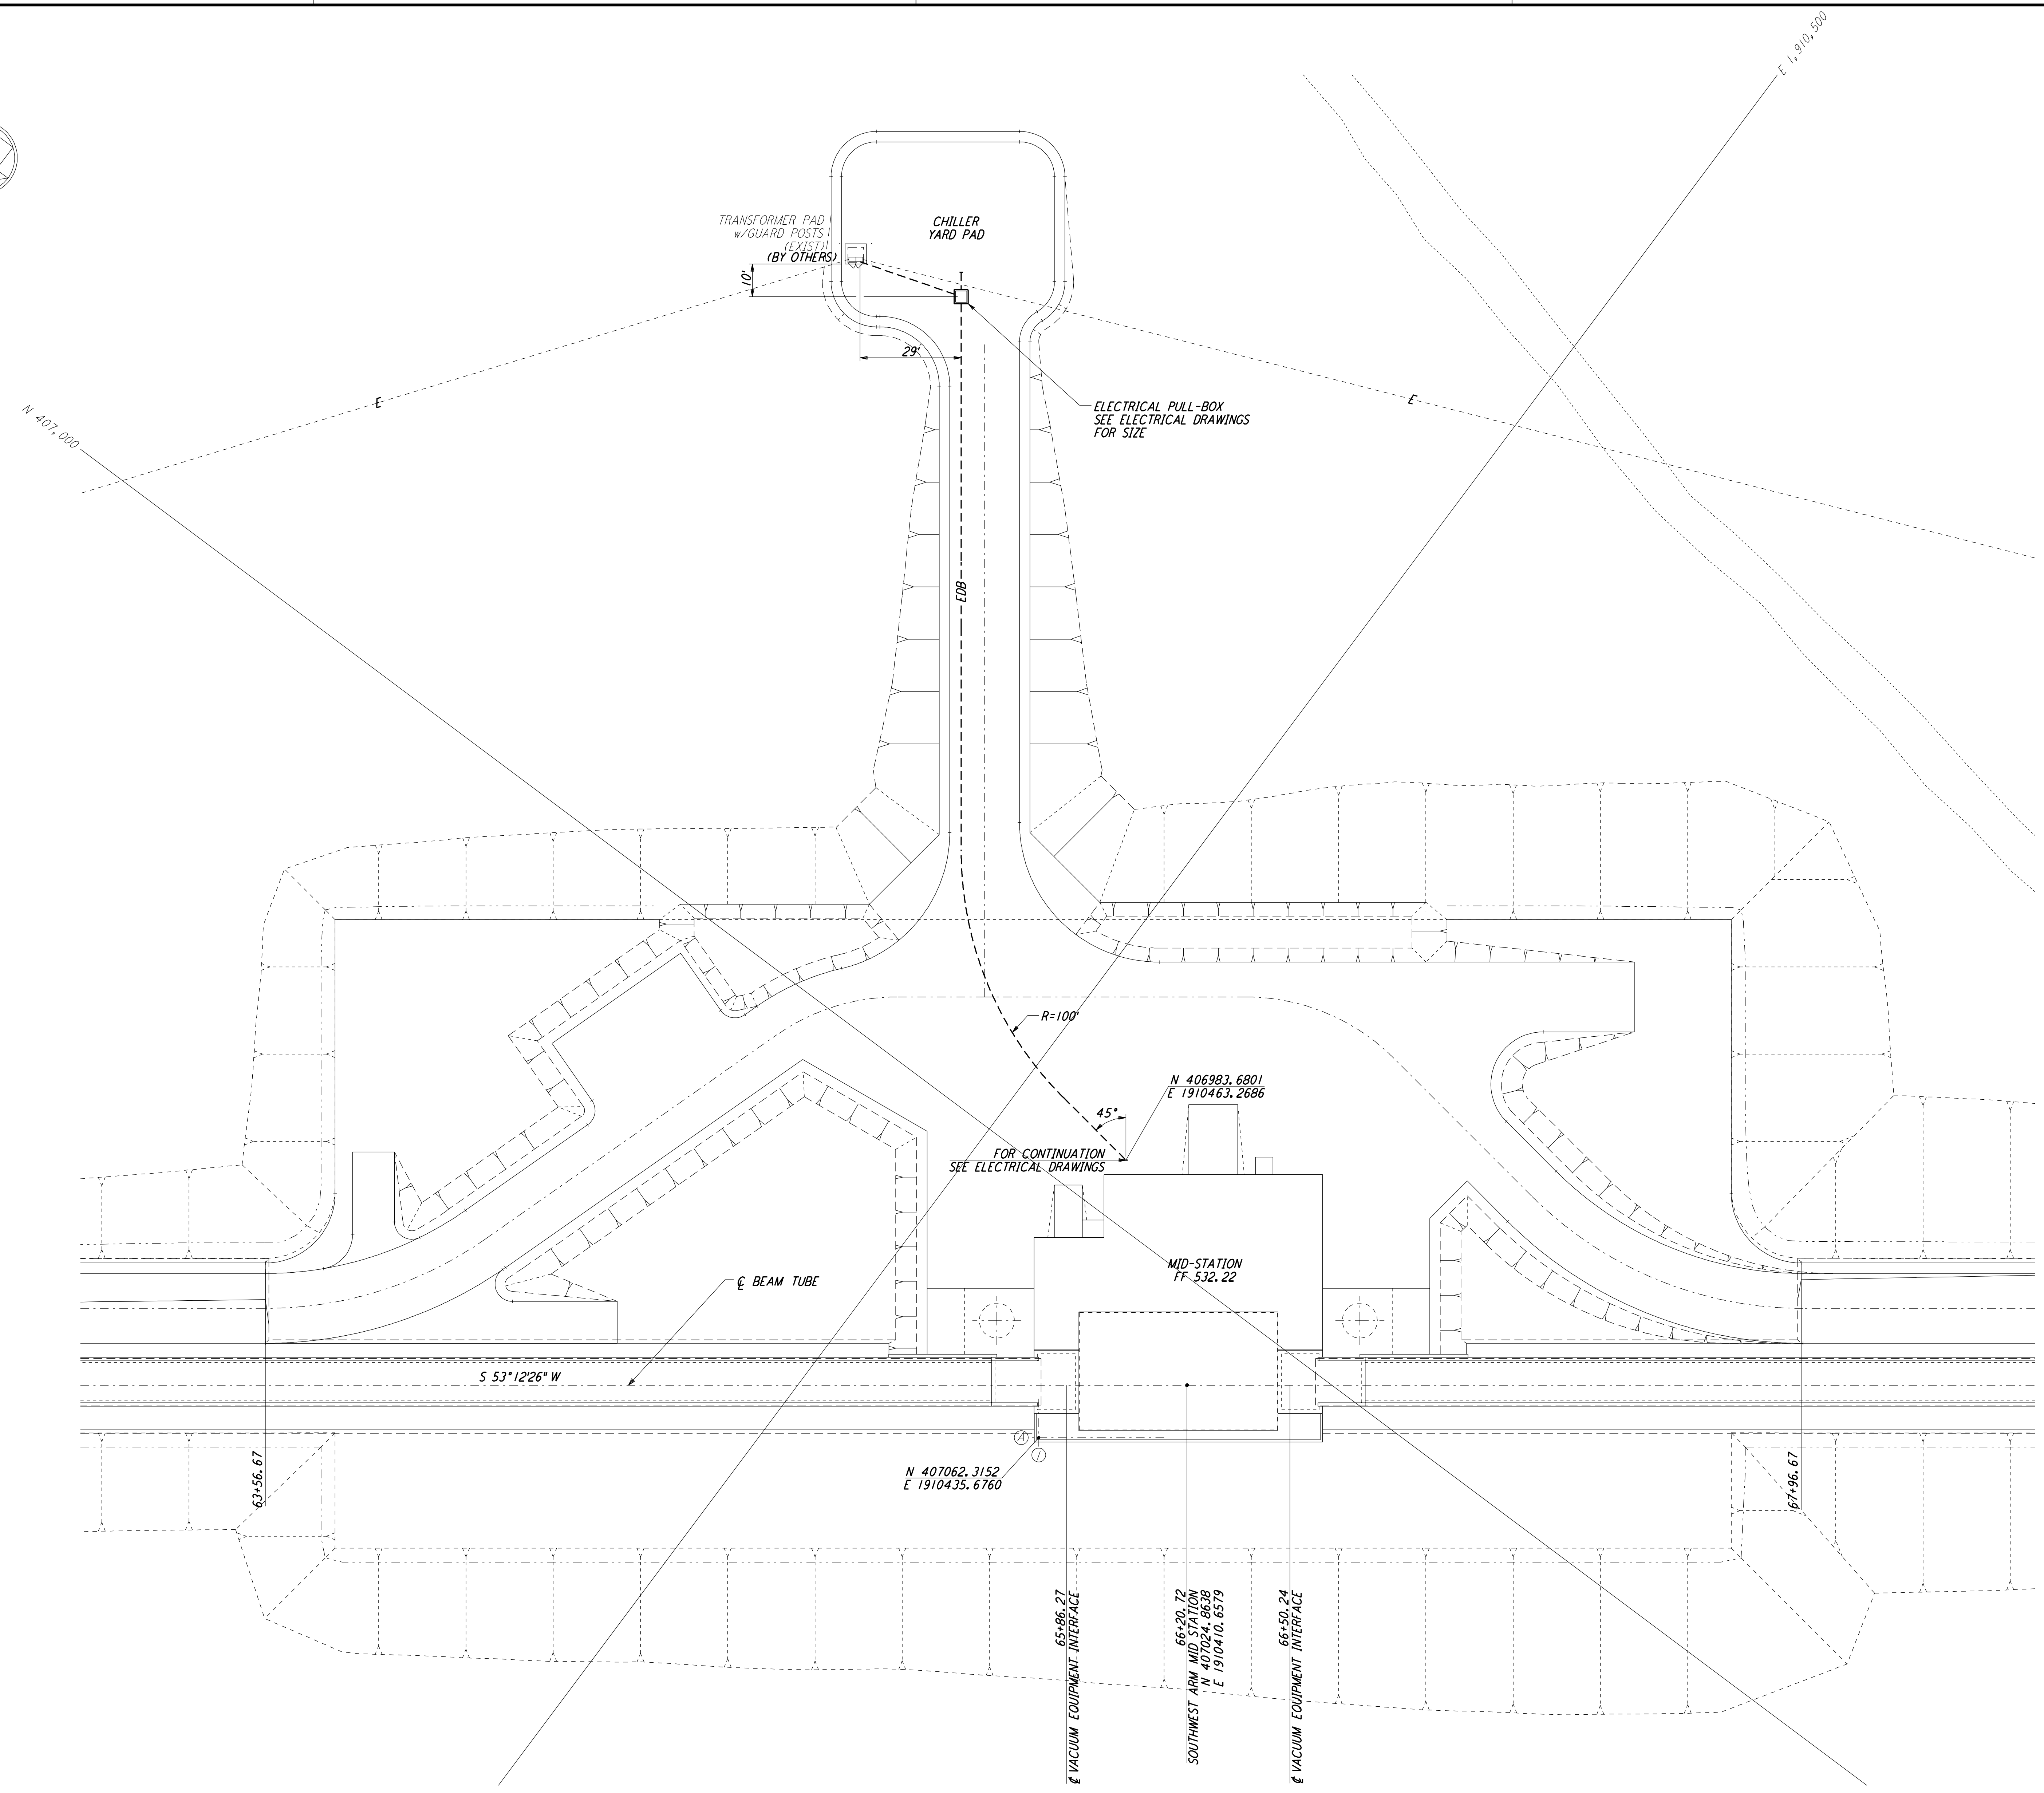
E 1,910,500

CHILLER
YARD PAD

TRANSFORMER PAD
w/GUARD POSTS
(EXIST)
(BY OTHERS)

10'

T

29'

ELECTRICAL PULL-BOX
SEE ELECTRICAL DRAWINGS
FOR SIZE

E

E

N 407,000

EDB

R=100'

N 406983.6801
E 1910463.2686

45°

FOR CONTINUATION
SEE ELECTRICAL DRAWINGS

MID-STATION
FF 532.22

℄ BEAM TUBE

S 53°12'26" W

A

1

N 407062.3152
E 1910435.6760

63+56.67

67+96.67

65+86.27
℄ VACUUM EQUIPMENT INTERFACE

66+20.72
SOUTHWEST ARM MID STATION
N 407024.8638
E 1910410.6579

66+50.24
℄ VACUUM EQUIPMENT INTERFACE